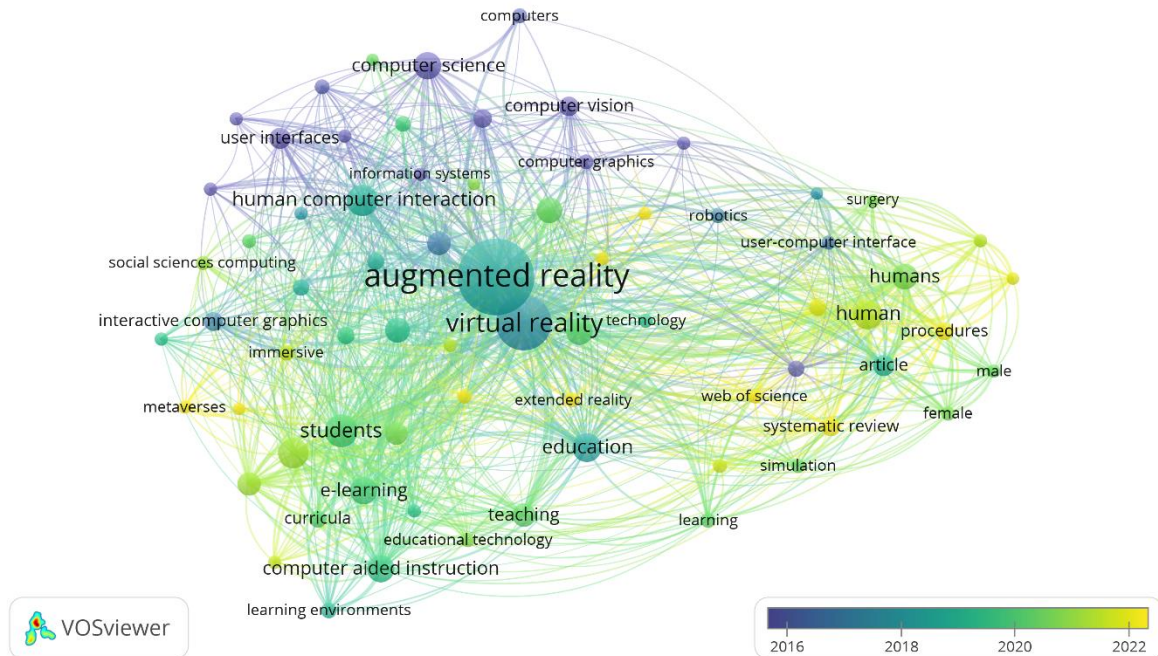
computers
computer science
computer vision
user interfaces
information systems
computer graphics
human computer interaction
robotics
surgery
user-computer interface
social sciences computing
augmented reality
humans
human
interactive computer graphics
virtual reality
technology
procedures
immersive
article
male
metaverses
extended reality
web of science
female
students
systematic review
education
simulation
e-learning
curricula
teaching
learning
educational technology
computer aided instruction
learning environments
VOSviewer
2016
2018
2020
2022